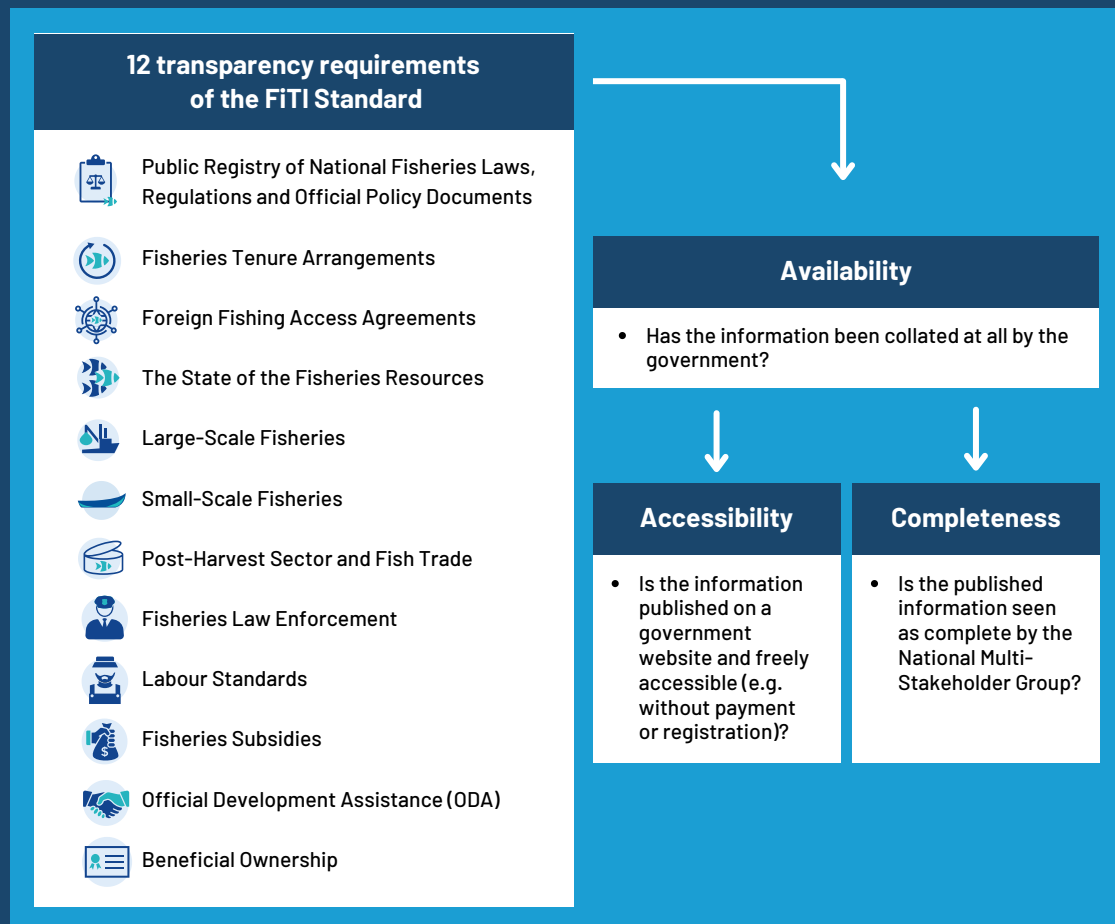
12 transparency requirements of the FiTI Standard

Public Registry of National Fisheries Laws, Regulations and Official Policy Documents

Fisheries Tenure Arrangements

Foreign Fishing Access Agreements

The State of the Fisheries Resources

Large-Scale Fisheries

Small-Scale Fisheries

Post-Harvest Sector and Fish Trade

Fisheries Law Enforcement

Labour Standards

Fisheries Subsidies

Official Development Assistance (ODA)

Beneficial Ownership

Availability

• Has the information been collated at all by the government?

Accessibility

• Is the information published on a government website and freely accessible (e.g. without payment or registration)?

Completeness

• Is the published information seen as complete by the National Multi-Stakeholder Group?